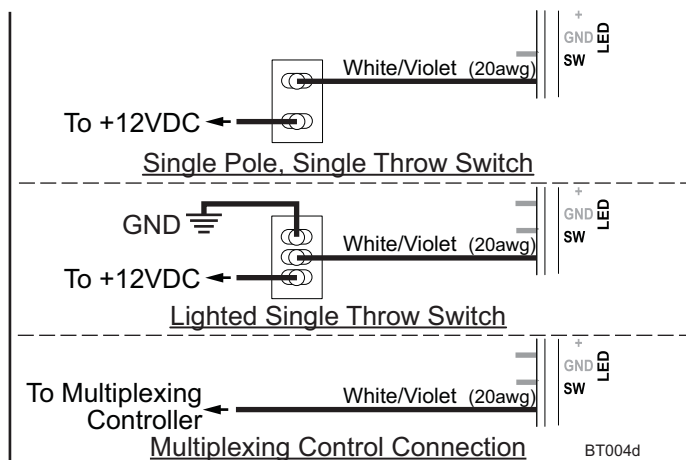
+
GND
SW
LED

White/Violet (20awg)

To +12VDC

Single Pole, Single Throw Switch

+
GND
SW
LED

GND

White/Violet (20awg)

To +12VDC

Lighted Single Throw Switch

+
GND
SW
LED

To Multiplexing Controller

White/Violet (20awg)

Multiplexing Control Connection

BT004d